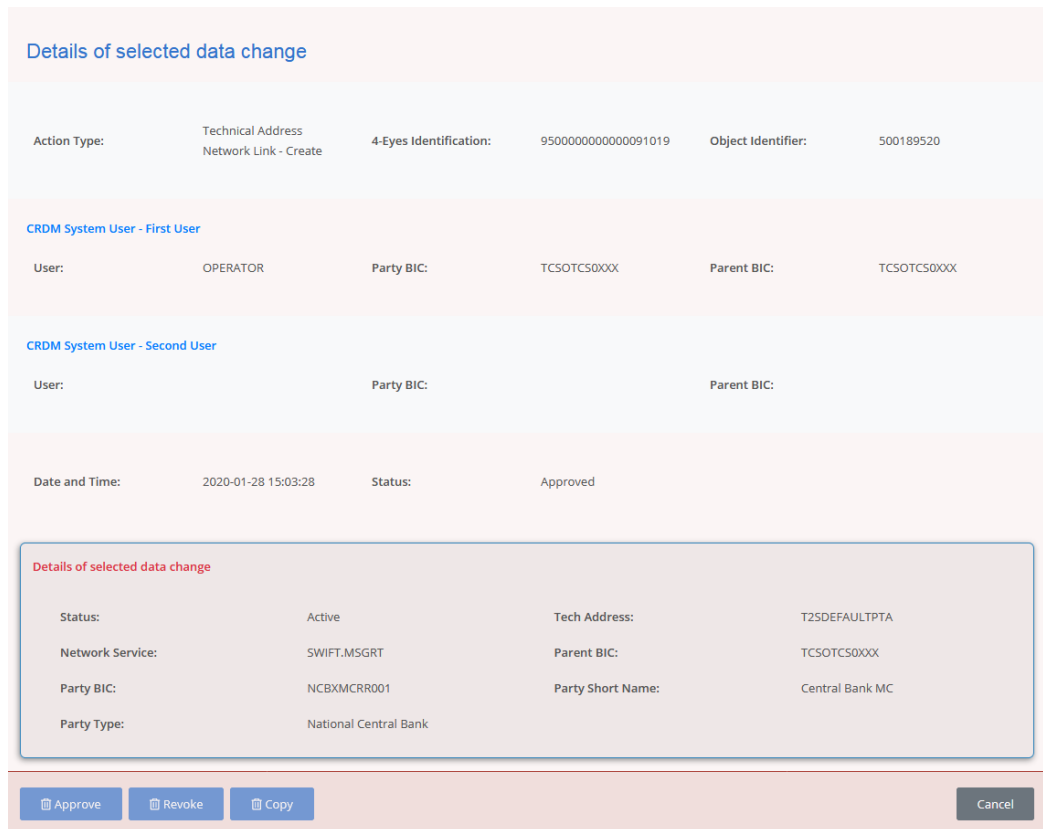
Details of selected data change

Action Type: Technical Address Network Link - Create 4-Eyes Identification: 9500000000000091019 Object Identifier: 500189520

CRDM System User - First User

User: OPERATOR Party BIC: TCSOTCS0XXX Parent BIC: TCSOTCS0XXX

CRDM System User - Second User

User: Party BIC: Parent BIC:

Date and Time: 2020-01-28 15:03:28 Status: Approved

Details of selected data change

Status: Active Tech Address: T2SDEFAULTPTA

Network Service: SWIFT.MSGRT Parent BIC: TCSOTCS0XXX

Party BIC: NCBXMCRR001 Party Short Name: Central Bank MC

Party Type: National Central Bank

Approve Revoke Copy Cancel